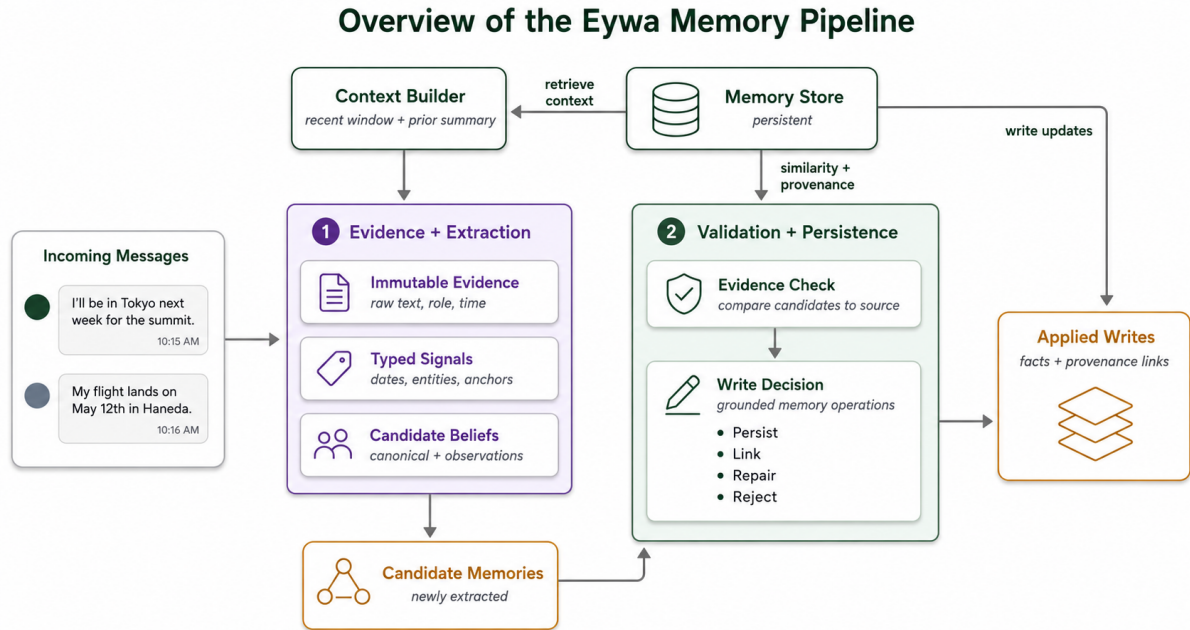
Overview of the Eywa Memory Pipeline

Context Builder
recent window + prior summary

retrieve context

Memory Store
persistent

write updates

similarity + provenance

Incoming Messages

I'll be in Tokyo next week for the summit.
10:15 AM

My flight lands on May 12th in Haneda.
10:16 AM

1 Evidence + Extraction

Immutable Evidence
raw text, role, time

Typed Signals
dates, entities, anchors

Candidate Beliefs
canonical + observations

2 Validation + Persistence

Evidence Check
compare candidates to source

Write Decision
grounded memory operations
• Persist
• Link
• Repair
• Reject

Applied Writes
facts + provenance links

Candidate Memories
newly extracted